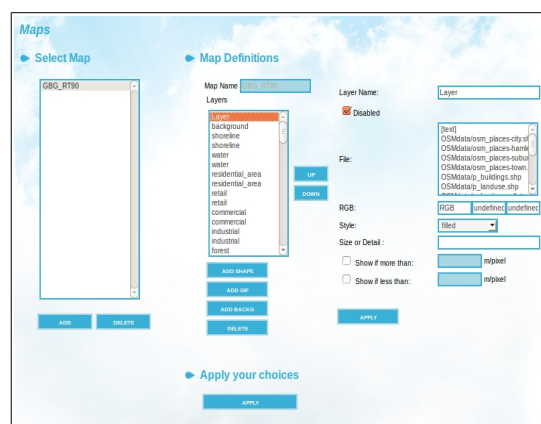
Maps

Select Map

GBG_RT90

ADD DELETE

Map Definitions

Map Name GBG_RT90

Layers

Layer
background
shoreline
shoreline
water
water
residential_area
residential_area
retail
retail
commercial
commercial
industrial
industrial
forest

UP
DOWN

ADD SHAPE
ADD GIF
ADD BACKG
DELETE

Layer Name: Layer

Disabled

File:

[text]
OSMdata/osm_places-city.sh
OSMdata/osm_places-hamle
OSMdata/osm_places-subur
OSMdata/osm_places-town.
OSMdata/p_buildings.shp
OSMdata/p_landuse.shp

RGB: RGB undefined undefined

Style: filled

Size or Detail :

Show if more than: m/pixel

Show if less than: m/pixel

APPLY

Apply your choices

APPLY